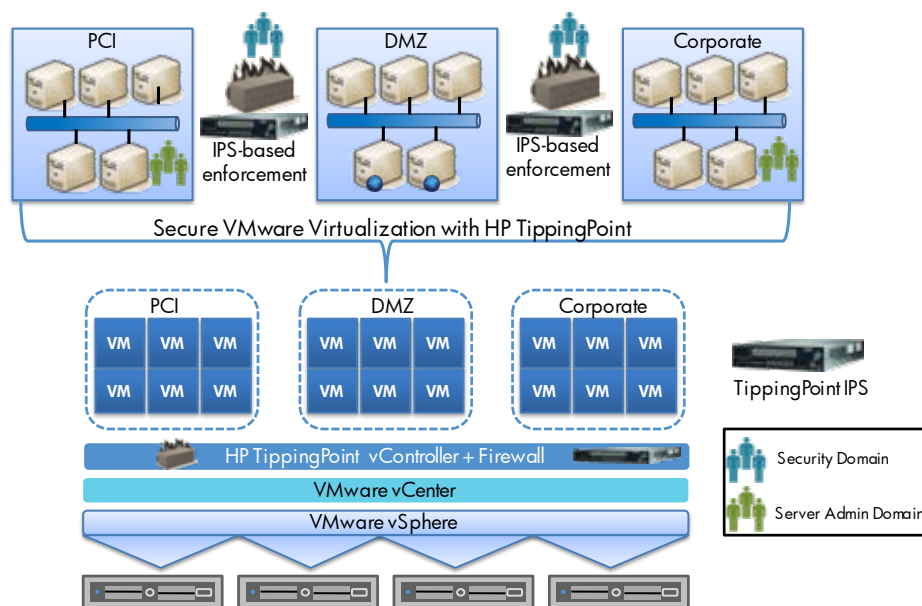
PCI

IPS-based enforcement

DMZ

IPS-based enforcement

Corporate

Secure VMware Virtualization with HP TippingPoint

PCI

| VM | VM | VM |
|---|---|---|
| VM | VM | VM |

DMZ

| VM | VM | VM |
|---|---|---|
| VM | VM | VM |

Corporate

| VM | VM | VM |
|---|---|---|
| VM | VM | VM |

TippingPoint IPS

HP TippingPoint vController + Firewall

VMware vCenter

VMware vSphere

Security Domain

Server Admin Domain